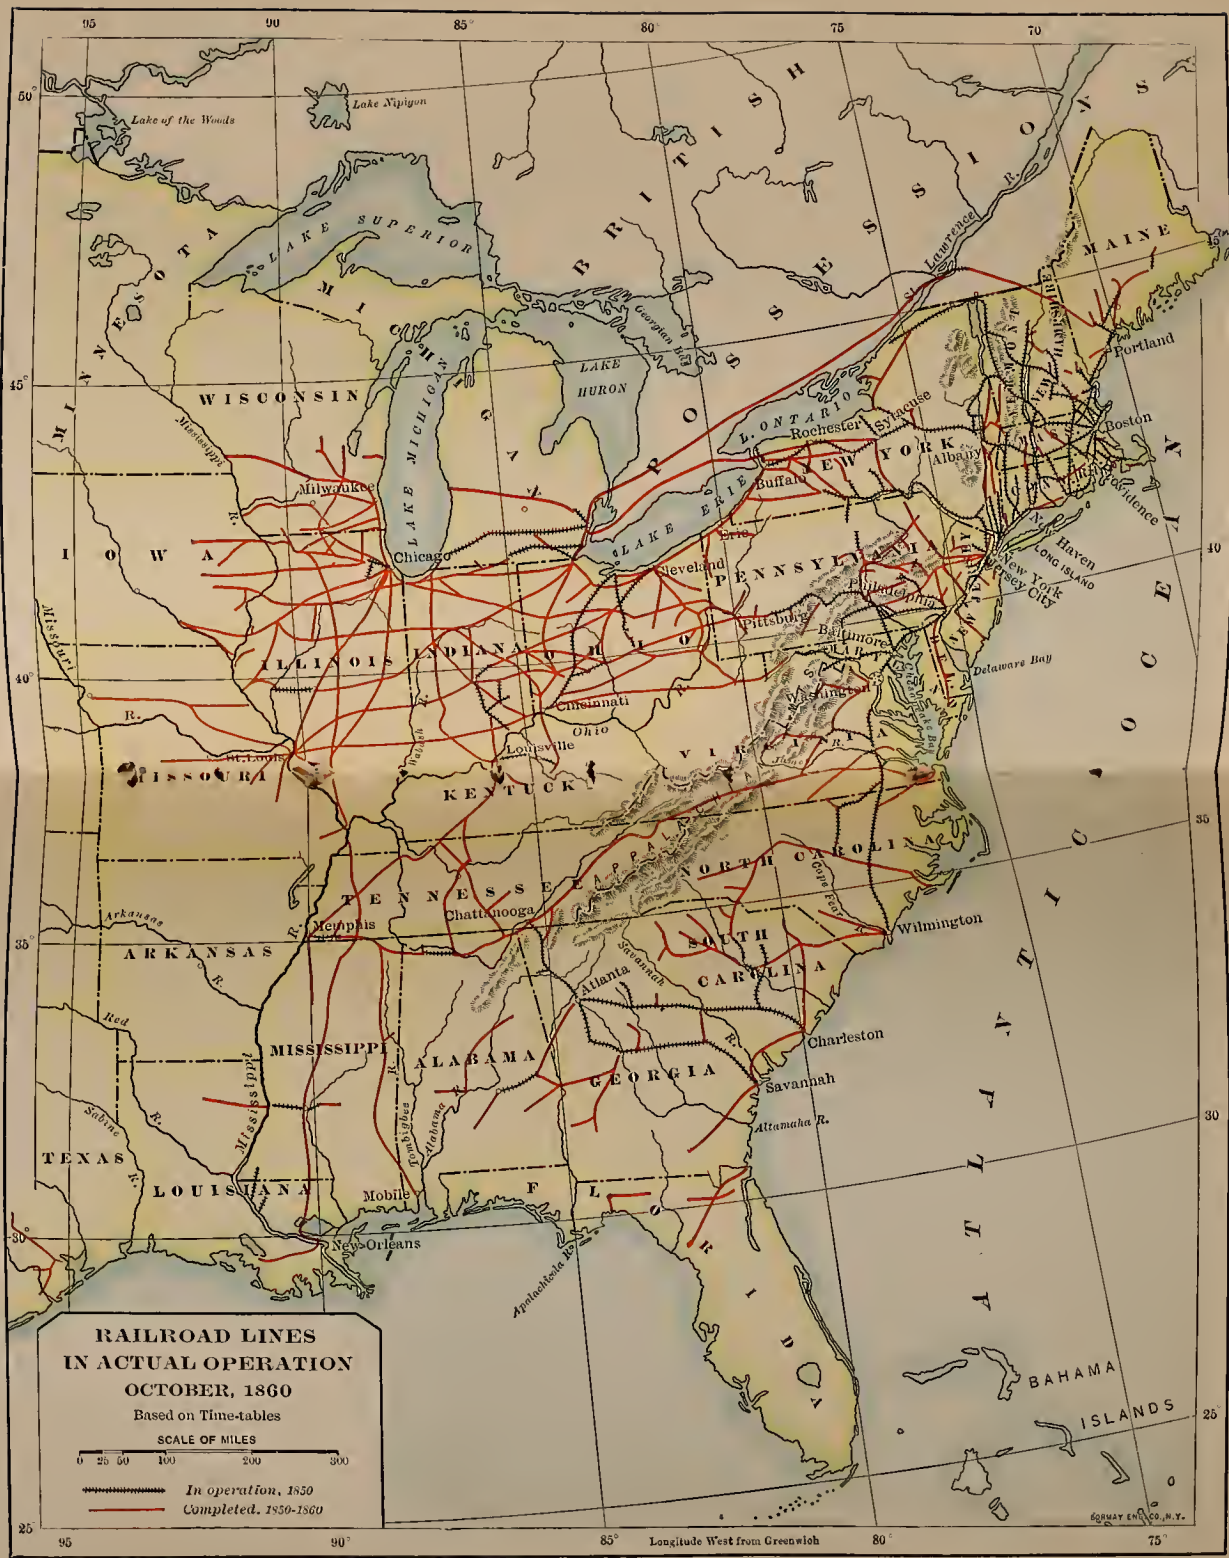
95 90 85° 80° 75 70

50°
Lake of the Woods
Lake Nipigon
BRITISH POSSESSIONS
St. Lawrence R.
LAKE SUPERIOR
MINNESOTA
MICHIGAN
Georgian Bay
LAKE HURON
MAINE
NEW HAMPSHIRE
VERMONT
Portland
45°
WISCONSIN
L. ONTARIO
Syracuse
Rochester
NEW YORK
Albany
Boston
Providence
Mississippi
LAKE MICHIGAN
Milwaukee
Buffalo
LAKE ERIE
Erie
New Haven
LONG ISLAND
IOWA
Chicago
Cleveland
PENNSYLVANIA
Philadelphia
New York
Jersey City
40
Missouri
ILLINOIS
INDIANA
OHIO
Pittsburg
Baltimore
NEW JERSEY
Delaware Bay
40°
R.
Cincinnati
Washington
Chesapeake Bay
Wabash
Ohio
Louisville
St. Louis
MISSOURI
KENTUCKY
VIRGINIA
James
ATLANTIC OCEAN
35
NORTH CAROLINA
Cape Fear
TENNESSEE
APPALACHIAN
Arkansas
Chattanooga
Memphis
Wilmington
35°
ARKANSAS
R.
SOUTH CAROLINA
Savannah
Atlanta
Red
MISSISSIPPI
ALABAMA
Charleston
GEORGIA
Savannah
Mississippi
Tombigbee
Alabama
Sabine
R.
R.
30
Altamaha R.
TEXAS
R.
LOUISIANA
Mobile
FLORIDA
30°
New Orleans
Apalachicola R.
RAILROAD LINES
IN ACTUAL OPERATION
OCTOBER, 1860
Based on Time-tables
SCALE OF MILES
0 25 50 100 200 300
In operation, 1850
Completed, 1850-1860
BAHAMA ISLANDS
25°
25
95 90° 85° Longitude West from Greenwich 80° 75°
GORMAY ENG. CO., N.Y.